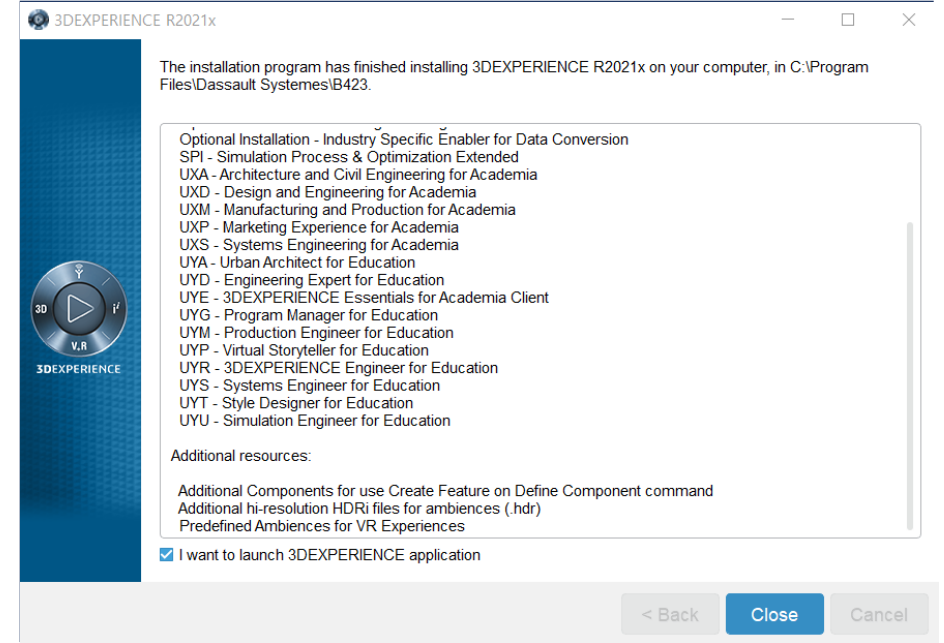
3DEXPERIENCE R2021x

The installation program has finished installing 3DEXPERIENCE R2021x on your computer, in C:\Program Files\Dassault Systemes\B423.

Optional Installation - Industry Specific Enabler for Data Conversion
SPI - Simulation Process & Optimization Extended
UXA - Architecture and Civil Engineering for Academia
UXD - Design and Engineering for Academia
UXM - Manufacturing and Production for Academia
UXP - Marketing Experience for Academia
UXS - Systems Engineering for Academia
UYA - Urban Architect for Education
UYD - Engineering Expert for Education
UYE - 3DEXPERIENCE Essentials for Academia Client
UYG - Program Manager for Education
UYM - Production Engineer for Education
UYP - Virtual Storyteller for Education
UYR - 3DEXPERIENCE Engineer for Education
UYS - Systems Engineer for Education
UYT - Style Designer for Education
UYU - Simulation Engineer for Education

Additional resources:

Additional Components for use Create Feature on Define Component command
Additional hi-resolution HDRi files for ambiences (.hdr)
Predefined Ambiences for VR Experiences

3D
V,R
$i^2$
3DEXPERIENCE

I want to launch 3DEXPERIENCE application

< Back
Close
Cancel